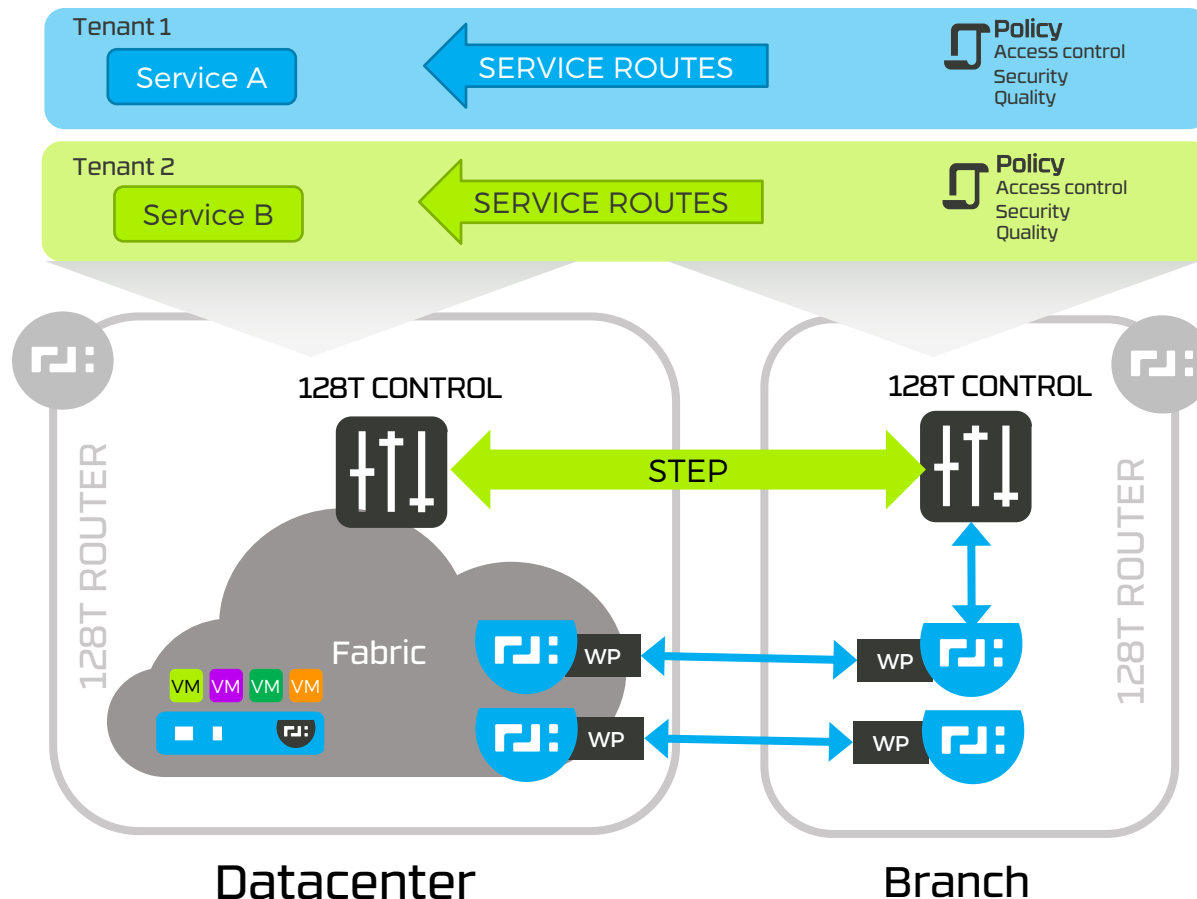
Tenant 1

Service A

SERVICE ROUTES

Policy
Access control
Security
Quality

Tenant 2

Service B

SERVICE ROUTES

Policy
Access control
Security
Quality

128T ROUTER

128T CONTROL

STEP

128T CONTROL

128T ROUTER

Fabric

VM VM VM VM

WP

WP

WP

WP

Datacenter

Branch